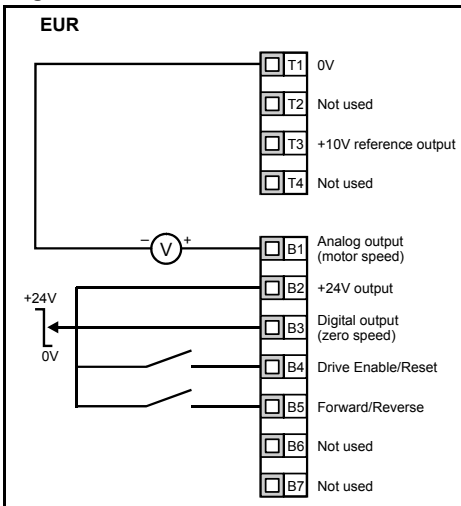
EUR

T1 0V

T2 Not used

T3 +10V reference output

T4 Not used

− V +

B1 Analog output (motor speed)

+24V

B2 +24V output

B3 Digital output (zero speed)

0V

B4 Drive Enable/Reset

B5 Forward/Reverse

B6 Not used

B7 Not used